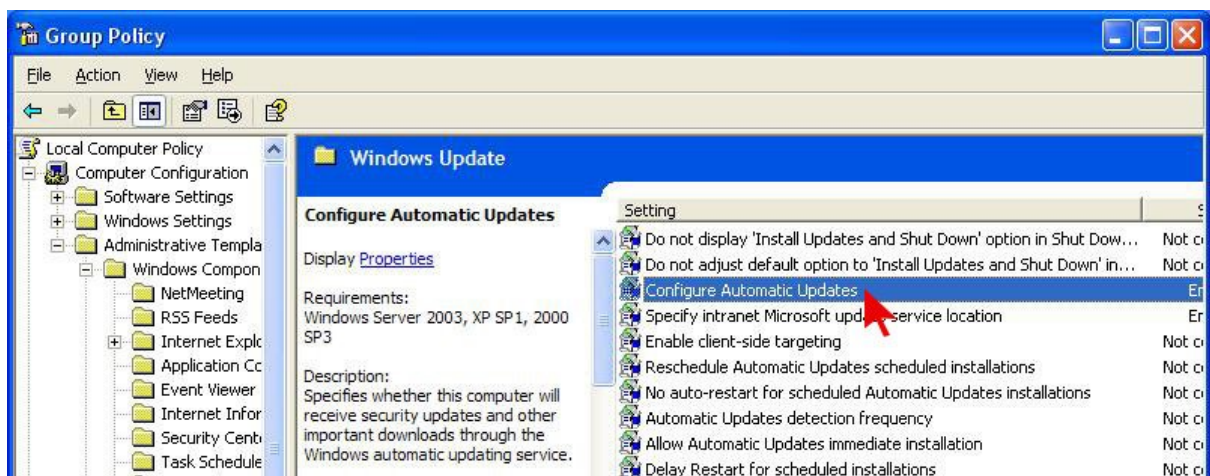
Group Policy

File Action View Help

Local Computer Policy
Computer Configuration
Software Settings
Windows Settings
Administrative Templa
Windows Compon
NetMeeting
RSS Feeds
Internet Explo
Application Co
Event Viewer
Internet Infor
Security Cent
Task Schedule

Windows Update

Configure Automatic Updates

Display Properties

Requirements:
Windows Server 2003, XP SP1, 2000 SP3

Description:
Specifies whether this computer will receive security updates and other important downloads through the Windows automatic updating service.

| Setting | S |
|---|---|
| Do not display 'Install Updates and Shut Down' option in Shut Dow... | Not c |
| Do not adjust default option to 'Install Updates and Shut Down' in... | Not c |
| Configure Automatic Updates | E |
| Specify intranet Microsoft upd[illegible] service location | E |
| Enable client-side targeting | Not c |
| Reschedule Automatic Updates scheduled installations | Not c |
| No auto-restart for scheduled Automatic Updates installations | Not c |
| Automatic Updates detection frequency | Not c |
| Allow Automatic Updates immediate installation | Not c |
| Delay Restart for scheduled installations | Not c |